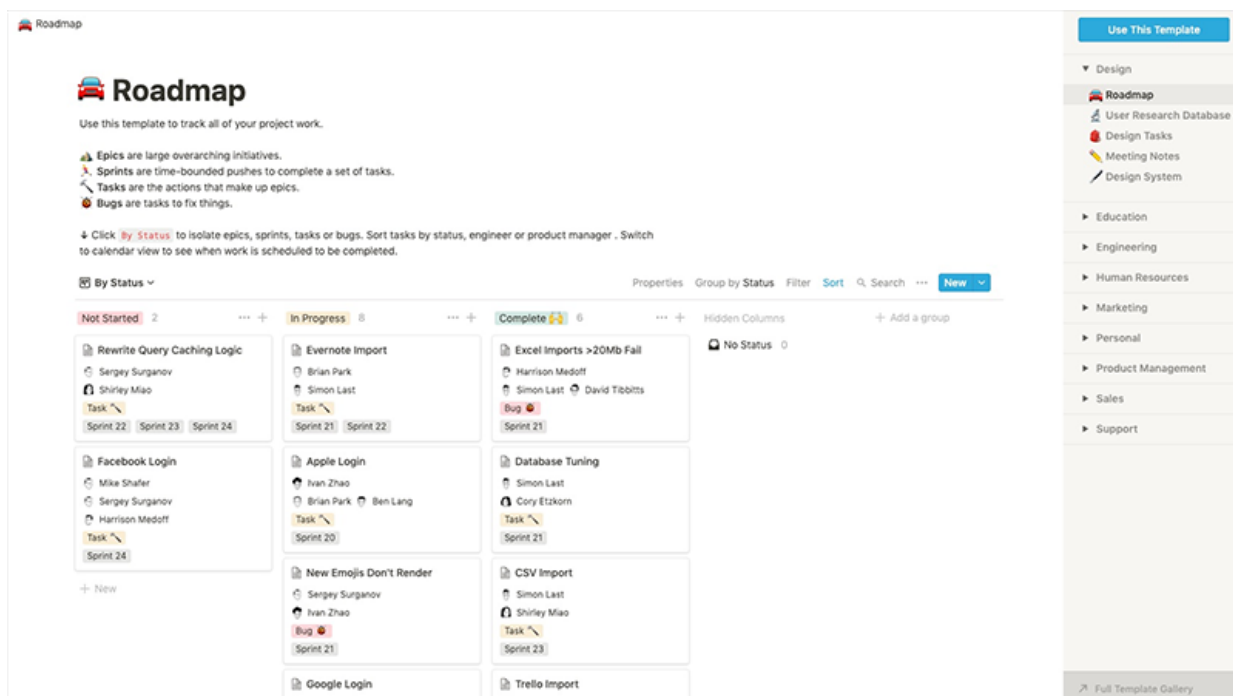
🚘 Roadmap

🚘 Roadmap

Use this template to track all of your project work.

⛰ Epics are large overarching initiatives.
🏃 Sprints are time-bounded pushes to complete a set of tasks.
🔨 Tasks are the actions that make up epics.
🐞 Bugs are tasks to fix things.

↓ Click By Status to isolate epics, sprints, tasks or bugs. Sort tasks by status, engineer or product manager . Switch to calendar view to see when work is scheduled to be completed.

By Status

Properties Group by Status Filter Sort Search ··· New

Not Started 2

Rewrite Query Caching Logic
Sergey Surganov
Shirley Miao
Task 🔨
Sprint 22 Sprint 23 Sprint 24

Facebook Login
Mike Shafer
Sergey Surganov
Harrison Medoff
Task 🔨
Sprint 24

+ New

In Progress 8

Evernote Import
Brian Park
Simon Last
Task 🔨
Sprint 21 Sprint 22

Apple Login
Ivan Zhao
Brian Park Ben Lang
Task 🔨
Sprint 20

New Emojis Don't Render
Sergey Surganov
Ivan Zhao
Bug 🐞
Sprint 21

Google Login

Complete 🙌 6

Excel Imports >20Mb Fail
Harrison Medoff
Simon Last David Tibbitts
Bug 🐞
Sprint 21

Database Tuning
Simon Last
Cory Etzkorn
Task 🔨
Sprint 21

CSV Import
Simon Last
Shirley Miao
Task 🔨
Sprint 23

Trello Import

Hidden Columns
No Status 0

+ Add a group

Use This Template

▼ Design
Roadmap
User Research Database
Design Tasks
Meeting Notes
Design System
► Education
► Engineering
► Human Resources
► Marketing
► Personal
► Product Management
► Sales
► Support

↗ Full Template Gallery